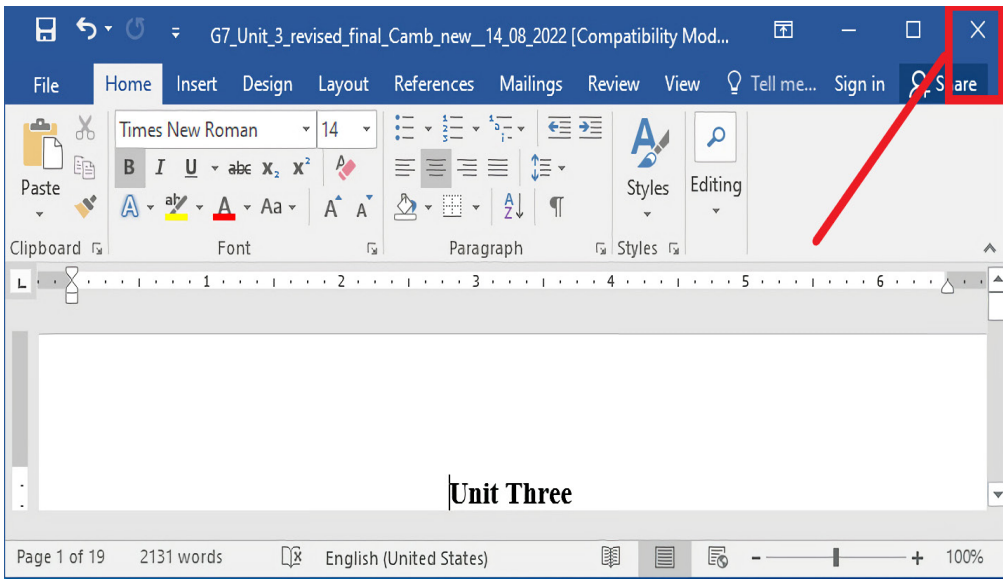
G7_Unit_3_revised_final_Camb_new__14_08_2022 [Compatibility Mod...

File Home Insert Design Layout References Mailings Review View Tell me... Sign in Share

Paste
Clipboard
Times New Roman 14
B I U abc $x_2$ $x^2$
Aa
A A
Font
Paragraph
Styles
Styles
Editing

1 2 3 4 5 6

Unit Three

Page 1 of 19 2131 words English (United States) 100%